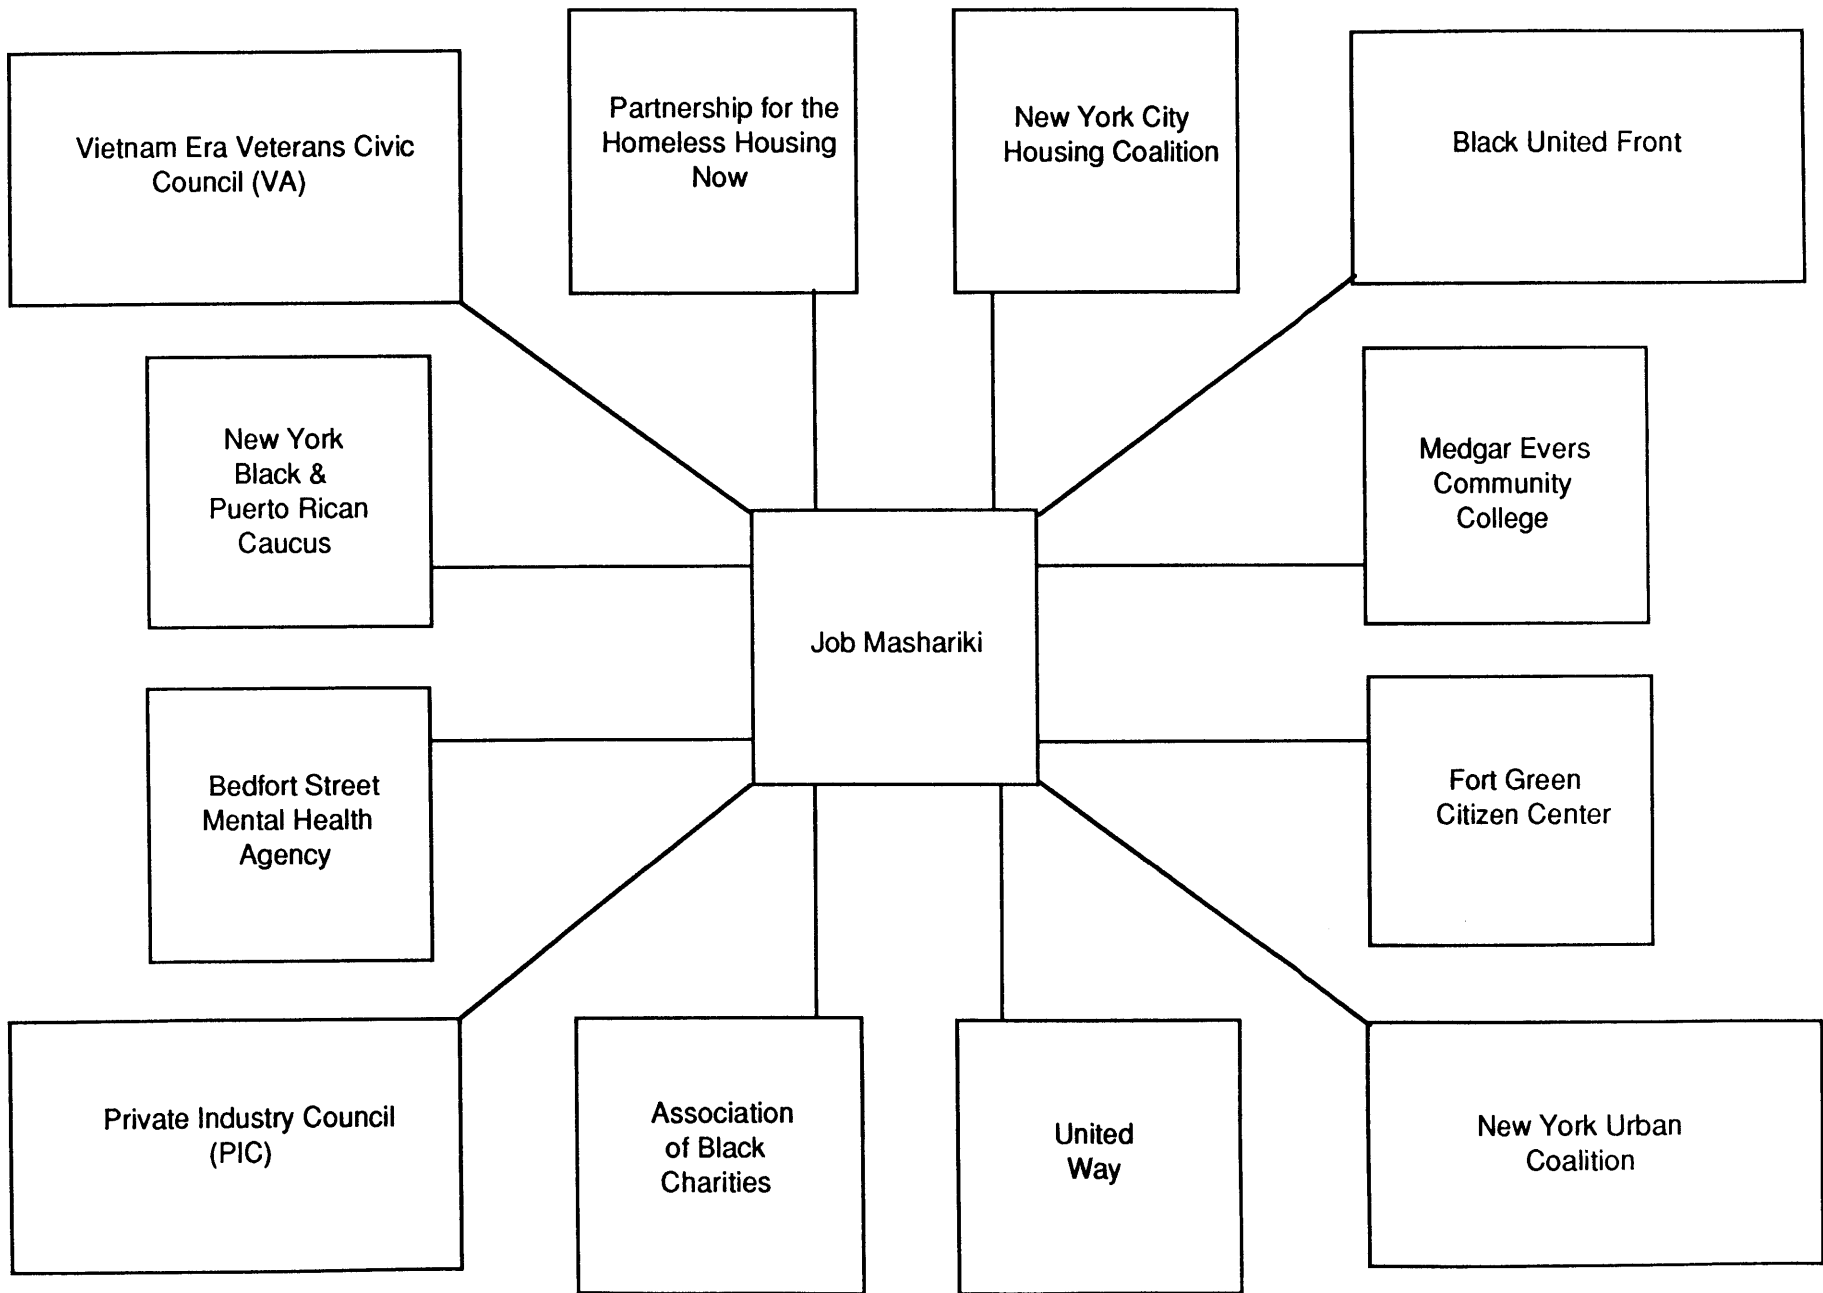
Vietnam Era Veterans Civic Council (VA)

Partnership for the Homeless Housing Now

New York City Housing Coalition

Black United Front

New York Black & Puerto Rican Caucus

Job Mashariki

Medgar Evers Community College

Bedfort Street Mental Health Agency

Fort Green Citizen Center

Private Industry Council (PIC)

Association of Black Charities

United Way

New York Urban Coalition